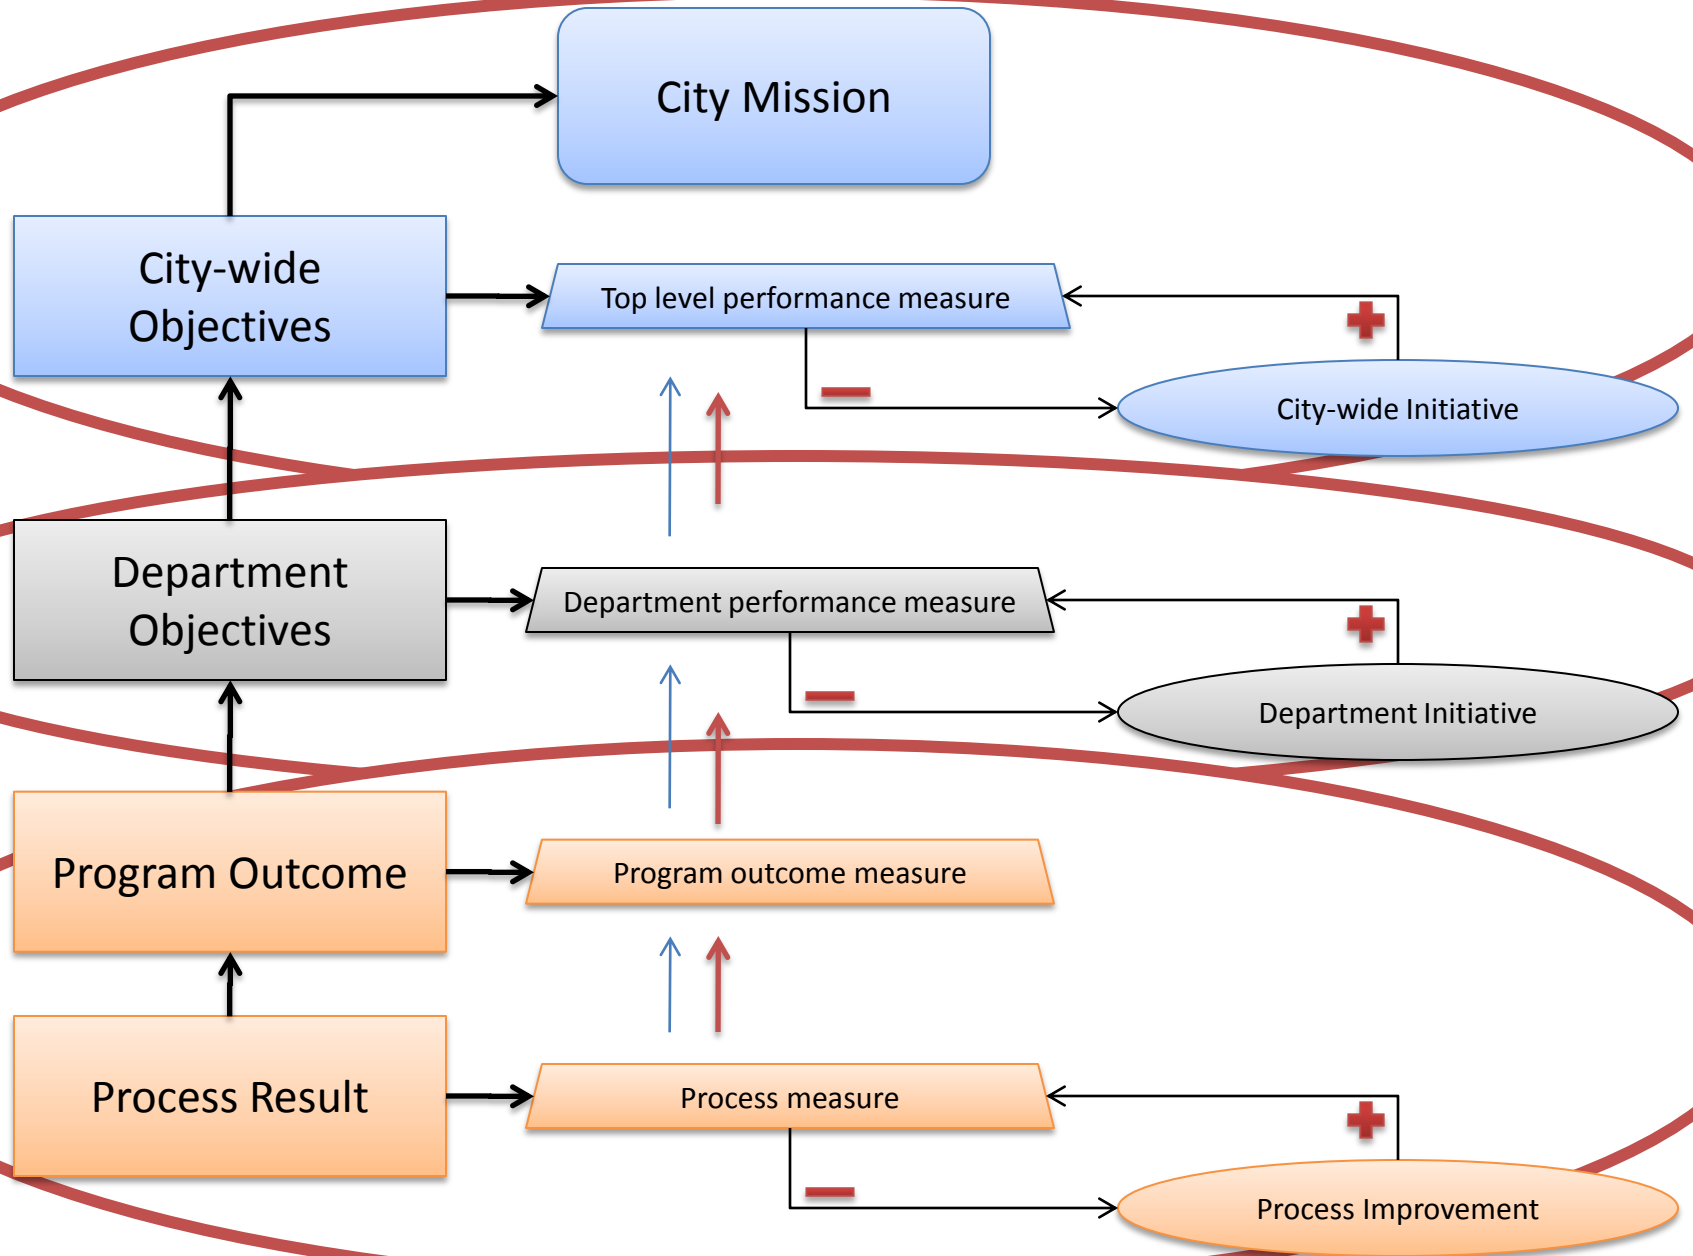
City Mission

City-wide Objectives

Top level performance measure

City-wide Initiative

Department Objectives

Department performance measure

Department Initiative

Program Outcome

Program outcome measure

Process Result

Process measure

Process Improvement